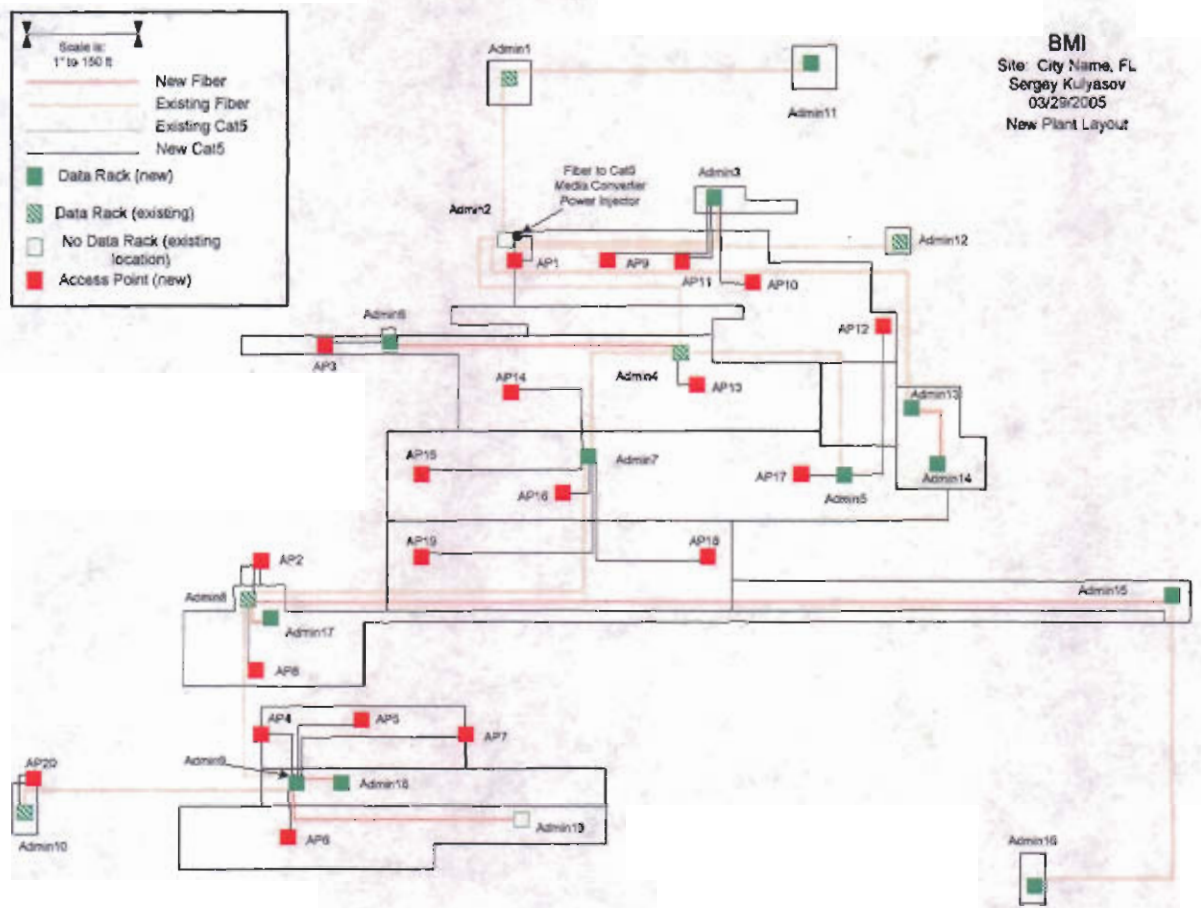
Scale is: 1" to 150 ft

New Fiber
Existing Fiber
Existing Cat5
New Cat5
Data Rack (new)
Data Rack (existing)
No Data Rack (existing location)
Access Point (new)

BMI
Site: City Name, FL
Sergey Kulyasov
03/29/2005
New Plant Layout

Admin1
Admin11
Fiber to Cat5 Media Converter Power Injector
Admin3
Admin2
Admin12
AP1
AP9
AP11
AP10
Admin6
AP12
AP3
Admin4
AP14
AP13
Admin13
AP15
Admin7
AP16
AP17
Admin5
Admin14
AP19
AP18
AP2
Admin8
Admin15
Admin17
AP8
AP4
AP5
AP7
AP20
Admin9
Admin18
Admin19
AP6
Admin10
Admin16